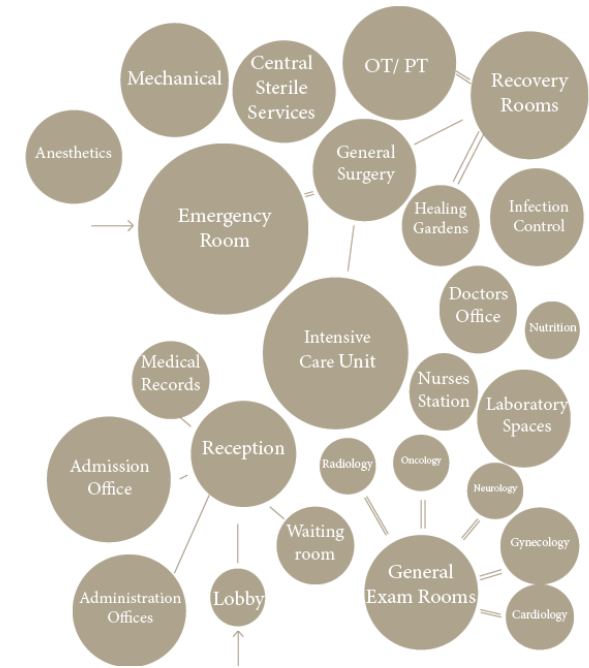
Mechanical

Central Sterile Services

OT/ PT

Recovery Rooms

Anesthetics

General Surgery

Emergency Room

Healing Gardens

Infection Control

Doctors Office

Nutrition

Intensive Care Unit

Medical Records

Nurses Station

Laboratory Spaces

Reception

Admission Office

Radiology

Oncology

Neurology

Waiting room

Gynecology

General Exam Rooms

Administration Offices

Lobby

Cardiology